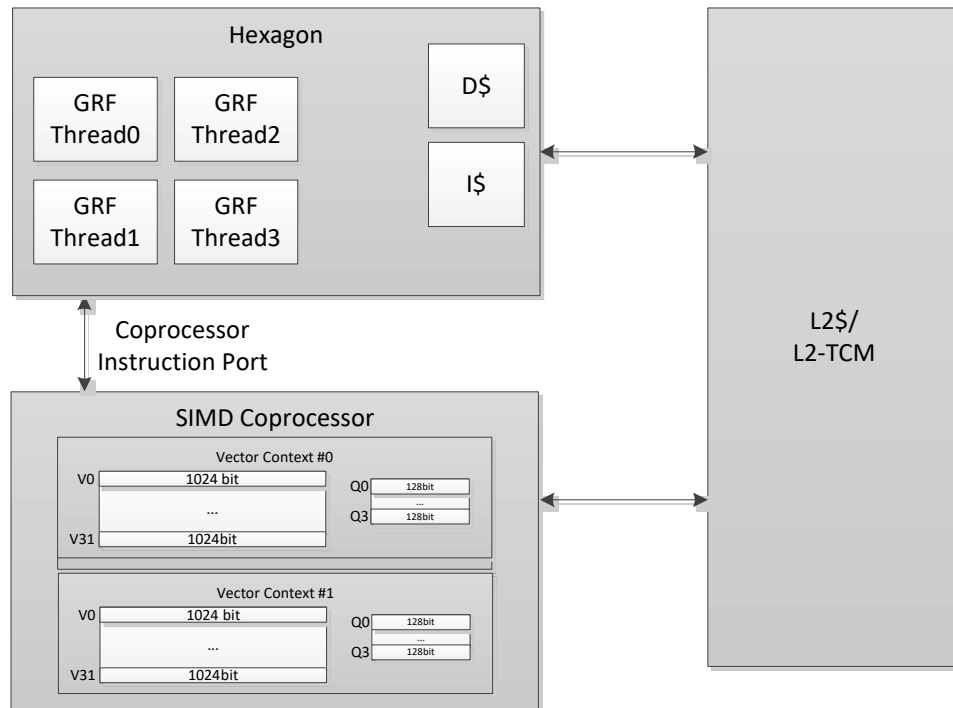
Hexagon

GRF Thread0

GRF Thread2

GRF Thread1

GRF Thread3

D$

I$

L2$/
L2-TCM

Coprocessor Instruction Port

SIMD Coprocessor

Vector Context #0

V0 1024 bit

...

V31 1024bit

Q0 128bit

...

Q3 128bit

Vector Context #1

V0 1024 bit

...

V31 1024bit

Q0 128bit

...

Q3 128bit